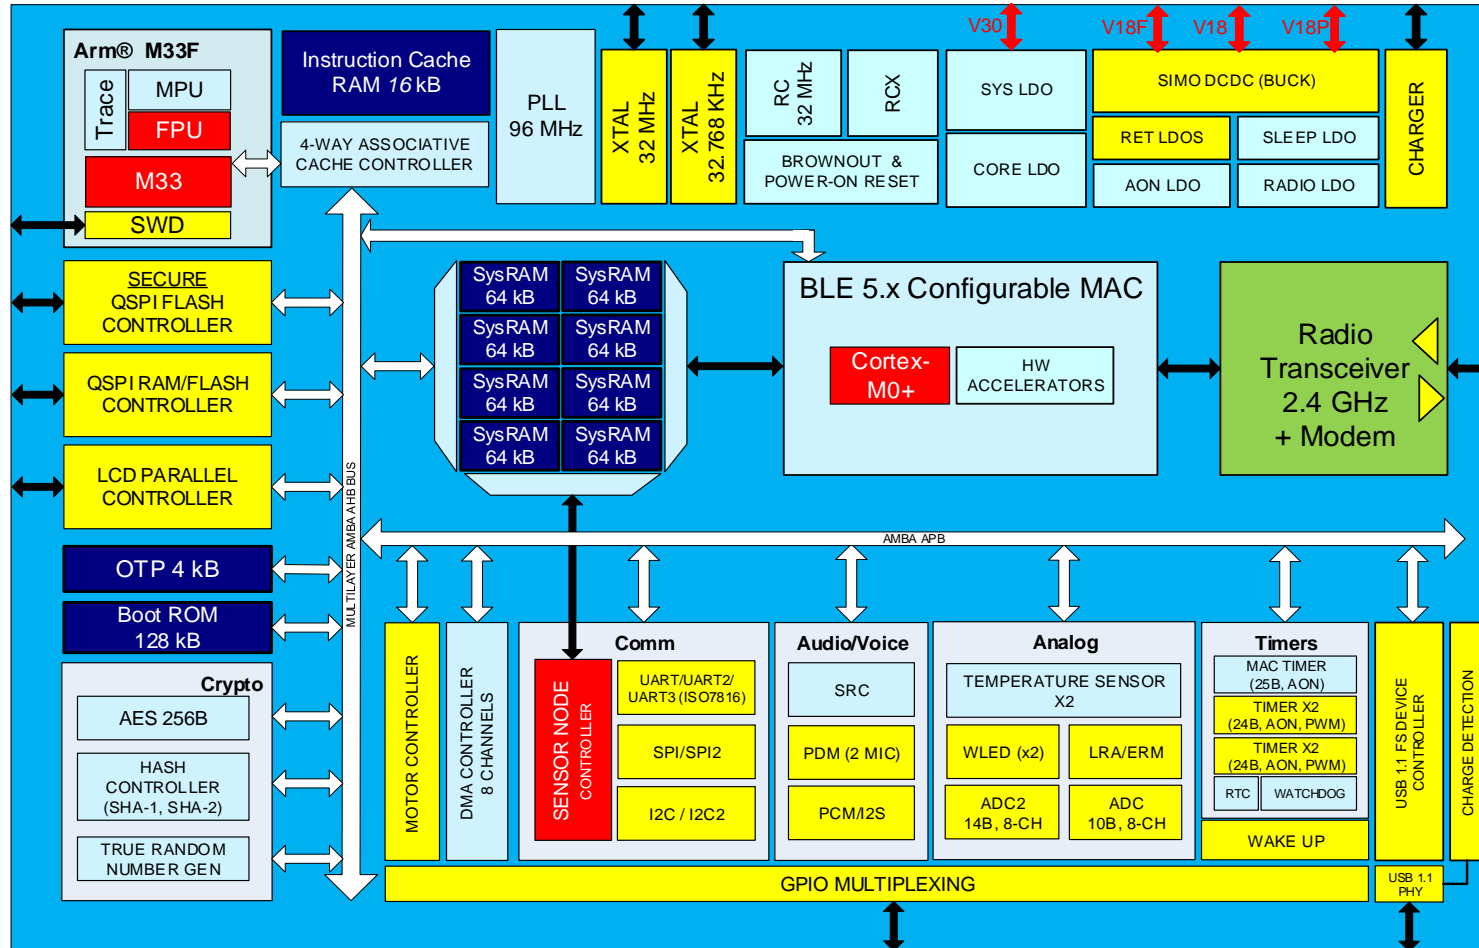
Arm® M33F
Trace
MPU
FPU
M33
SWD

Instruction Cache RAM 16 kB

4-WAY ASSOCIATIVE CACHE CONTROLLER

PLL 96 MHz

XTAL 32 MHz

XTAL 32.768 KHz

RC 32 MHz

RCX

BROWNOUT & POWER-ON RESET

V30

SYS LDO

CORE LDO

V18F V18 V18P

SIMO DCDC (BUCK)

RET LDOS

SLEEP LDO

AON LDO

RADIO LDO

CHARGER

SECURE QSPI FLASH CONTROLLER

QSPI RAM/FLASH CONTROLLER

LCD PARALLEL CONTROLLER

OTP 4 kB

Boot ROM 128 kB

Crypto
AES 256B
HASH CONTROLLER (SHA-1, SHA-2)
TRUE RANDOM NUMBER GEN

MULTILAYER AMBA AHB BUS

| SysRAM 64 kB | SysRAM 64 kB |
|---|---|
| SysRAM 64 kB | SysRAM 64 kB |
| SysRAM 64 kB | SysRAM 64 kB |
| SysRAM 64 kB | SysRAM 64 kB |

BLE 5.x Configurable MAC
Cortex-M0+
HW ACCELERATORS

Radio Transceiver 2.4 GHz + Modem

AMBA APB

MOTOR CONTROLLER

DMA CONTROLLER 8 CHANNELS

Comm
SENSOR NODE CONTROLLER
UART/UART2/ UART3 (ISO7816)
SPI/SPI2
I2C / I2C2

Audio/Voice
SRC
PDM (2 MIC)
PCM/I2S

Analog
TEMPERATURE SENSOR X2
WLED (x2)
LRA/ERM
ADC2 14B, 8-CH
ADC 10B, 8-CH

Timers
MAC TIMER (25B, AON)
TIMER X2 (24B, AON, PWM)
TIMER X2 (24B, AON, PWM)
RTC
WATCHDOG
WAKE UP

USB 1.1 FS DEVICE CONTROLLER

CHARGE DETECTION

USB 1.1 PHY

GPIO MULTIPLEXING